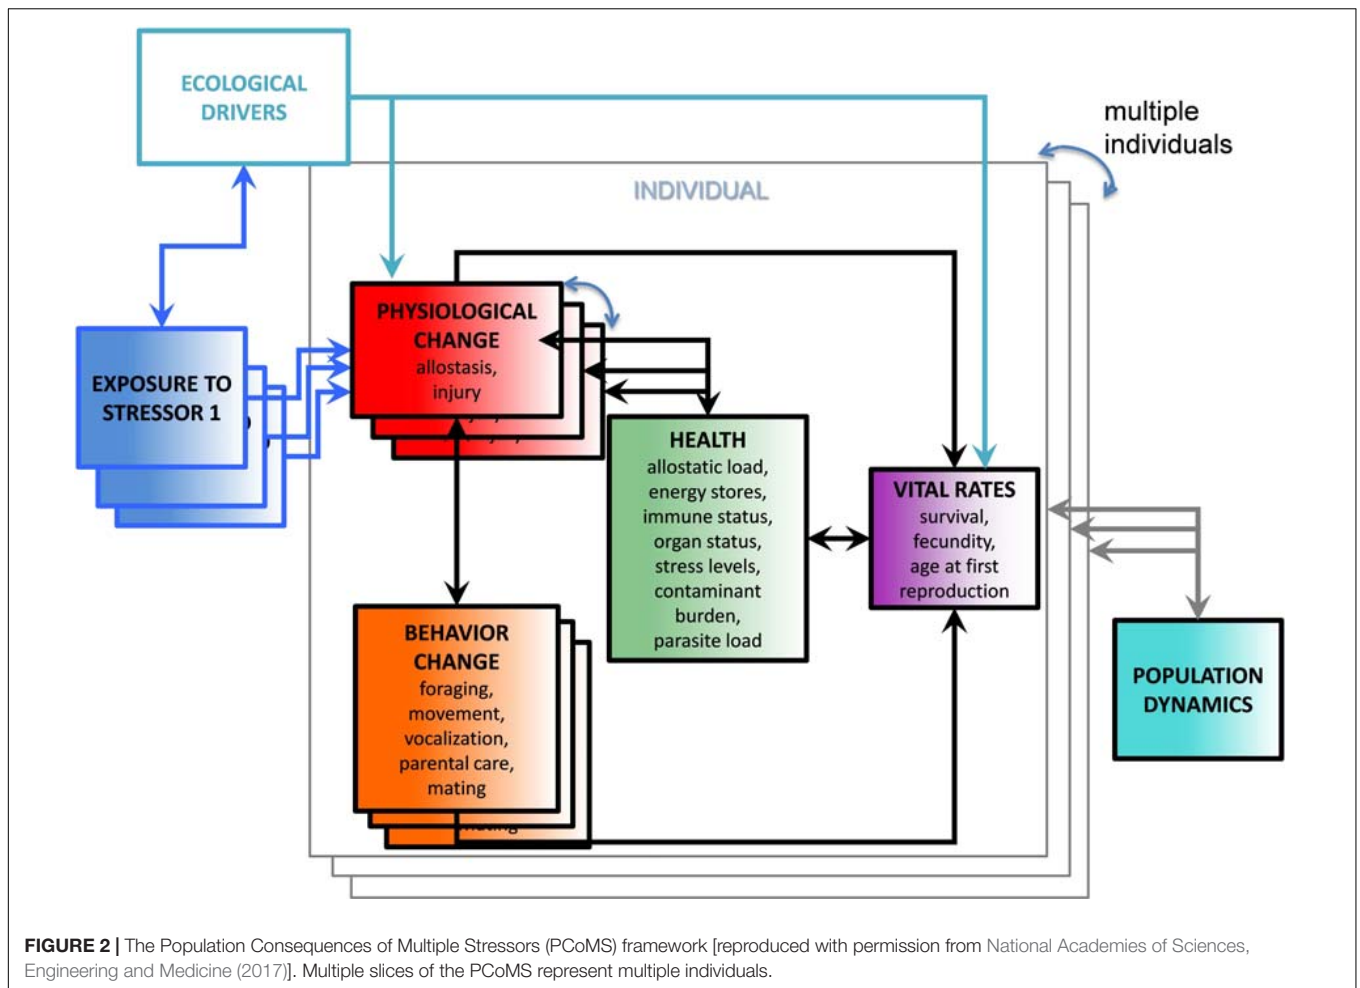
ECOLOGICAL DRIVERS

multiple individuals

INDIVIDUAL

EXPOSURE TO STRESSOR 1

PHYSIOLOGICAL CHANGE
allostasis, injury

HEALTH
allostatic load, energy stores, immune status, organ status, stress levels, contaminant burden, parasite load

VITAL RATES
survival, fecundity, age at first reproduction

BEHAVIOR CHANGE
foraging, movement, vocalization, parental care, mating

POPULATION DYNAMICS

FIGURE 2 | The Population Consequences of Multiple Stressors (PCoMS) framework [reproduced with permission from National Academies of Sciences, Engineering and Medicine (2017)]. Multiple slices of the PCoMS represent multiple individuals.